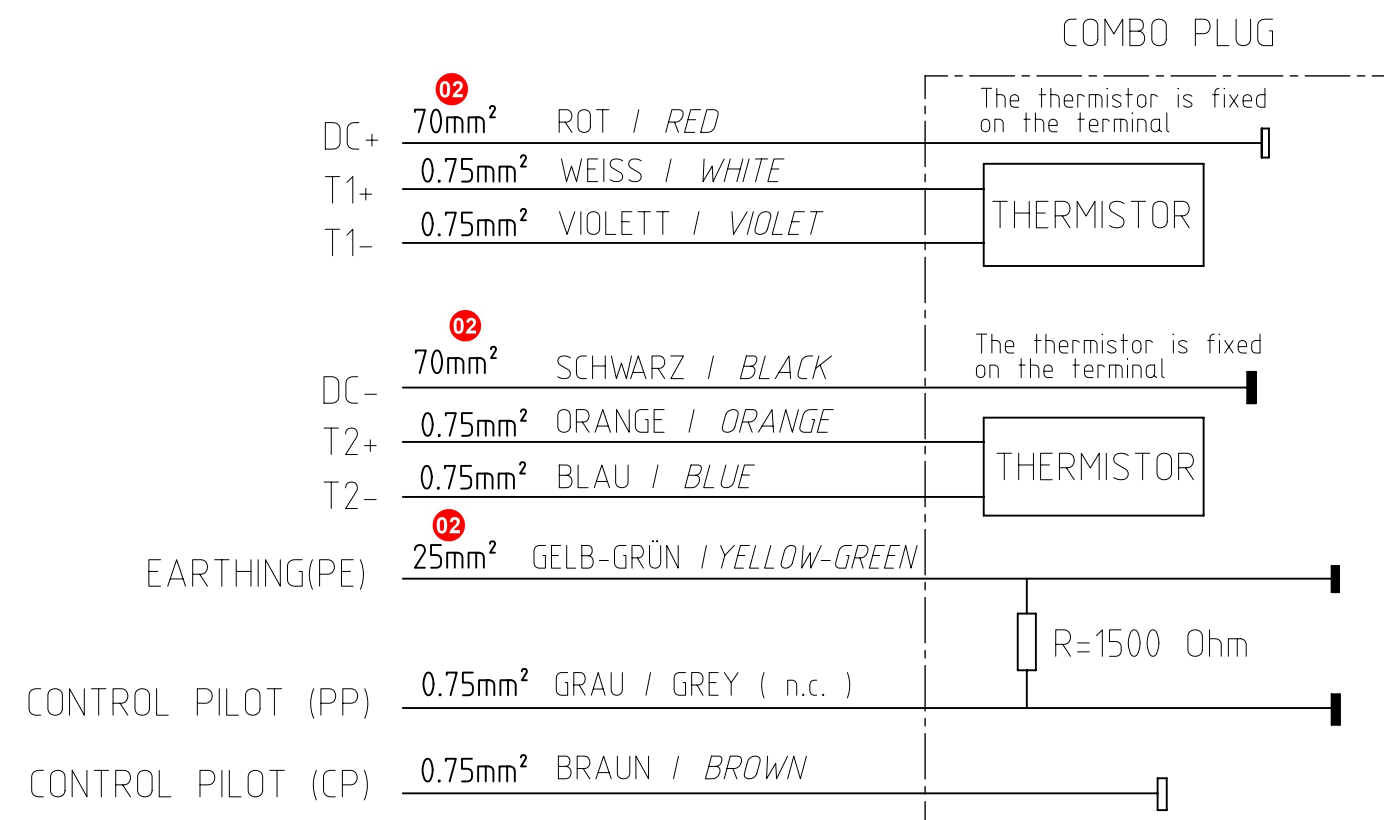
COMBO PLUG

02
DC+ $70mm^2$ ROT / RED
The thermistor is fixed on the terminal

T1+ $0.75mm^2$ WEISS / WHITE
T1- $0.75mm^2$ VIOLETT / VIOLET
THERMISTOR

02
DC- $70mm^2$ SCHWARZ / BLACK
The thermistor is fixed on the terminal

T2+ $0.75mm^2$ ORANGE / ORANGE
T2- $0.75mm^2$ BLAU / BLUE
THERMISTOR

02
EARTHING(PE) $25mm^2$ GELB-GRÜN / YELLOW-GREEN

R=1500 Ohm

CONTROL PILOT (PP) $0.75mm^2$ GRAU / GREY ( n.c. )

CONTROL PILOT (CP) $0.75mm^2$ BRAUN / BROWN